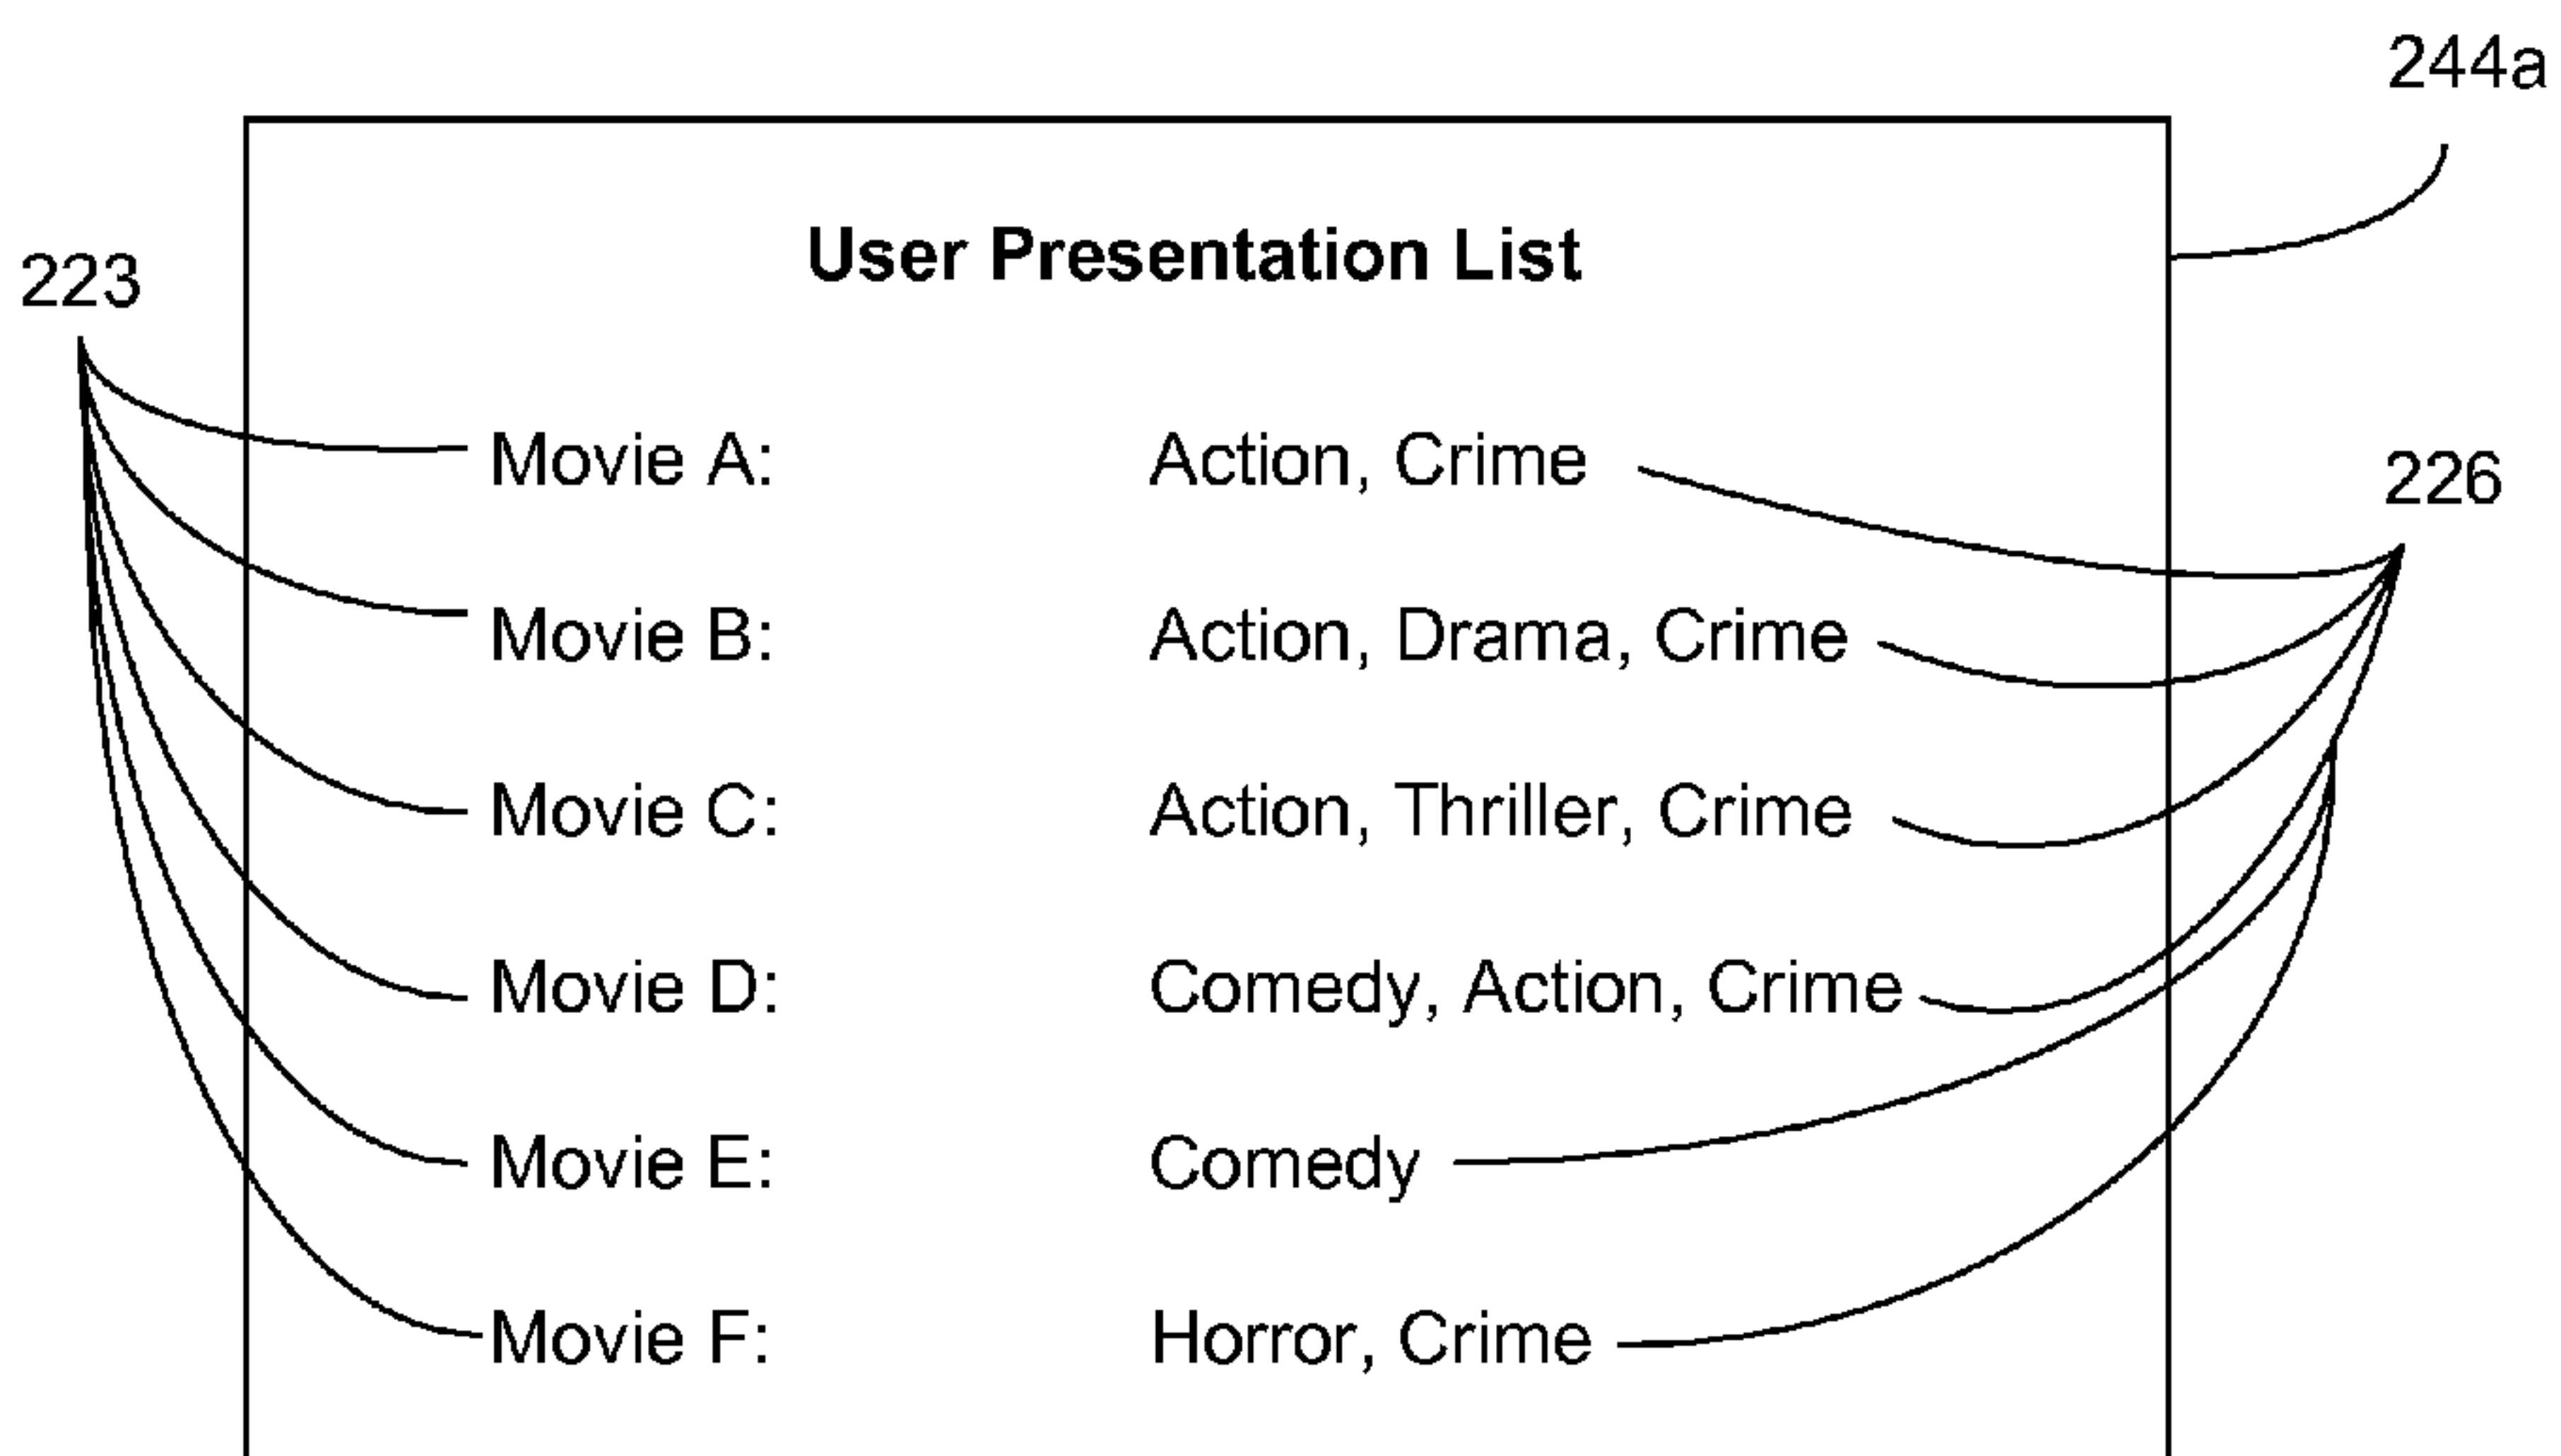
244a

User Presentation List

223

226

Movie A: Action, Crime

Movie B: Action, Drama, Crime

Movie C: Action, Thriller, Crime

Movie D: Comedy, Action, Crime

Movie E: Comedy

Movie F: Horror, Crime